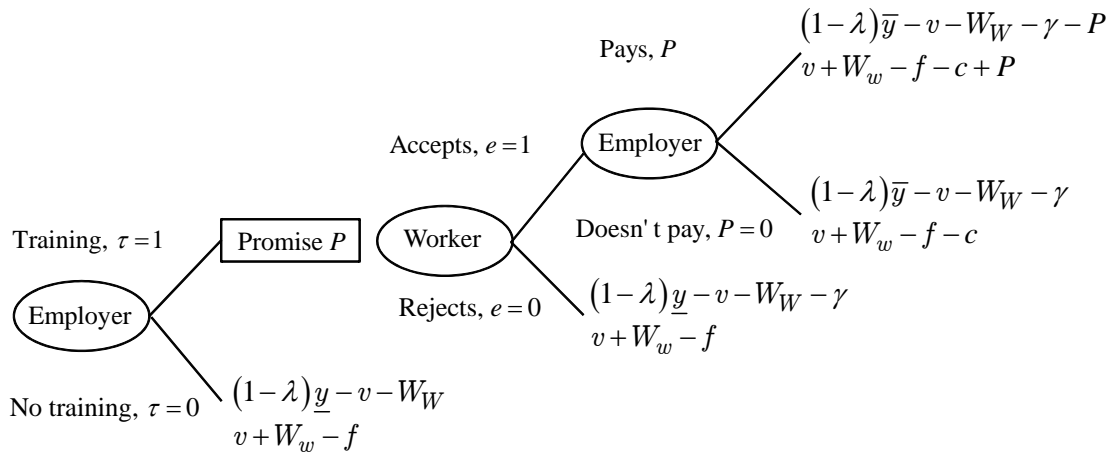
Pays, $P$

$(1-\lambda)\overline{y}-v-W_W-\gamma-P$
$v+W_w-f-c+P$

Accepts, $e=1$

Employer

$(1-\lambda)\overline{y}-v-W_W-\gamma$
$v+W_w-f-c$

Doesn' t pay, $P=0$

Training, $\tau=1$

Promise $P$

Worker

Employer

Rejects, $e=0$

$(1-\lambda)\underline{y}-v-W_W-\gamma$
$v+W_w-f$

No training, $\tau=0$

$(1-\lambda)\underline{y}-v-W_W$
$v+W_w-f$